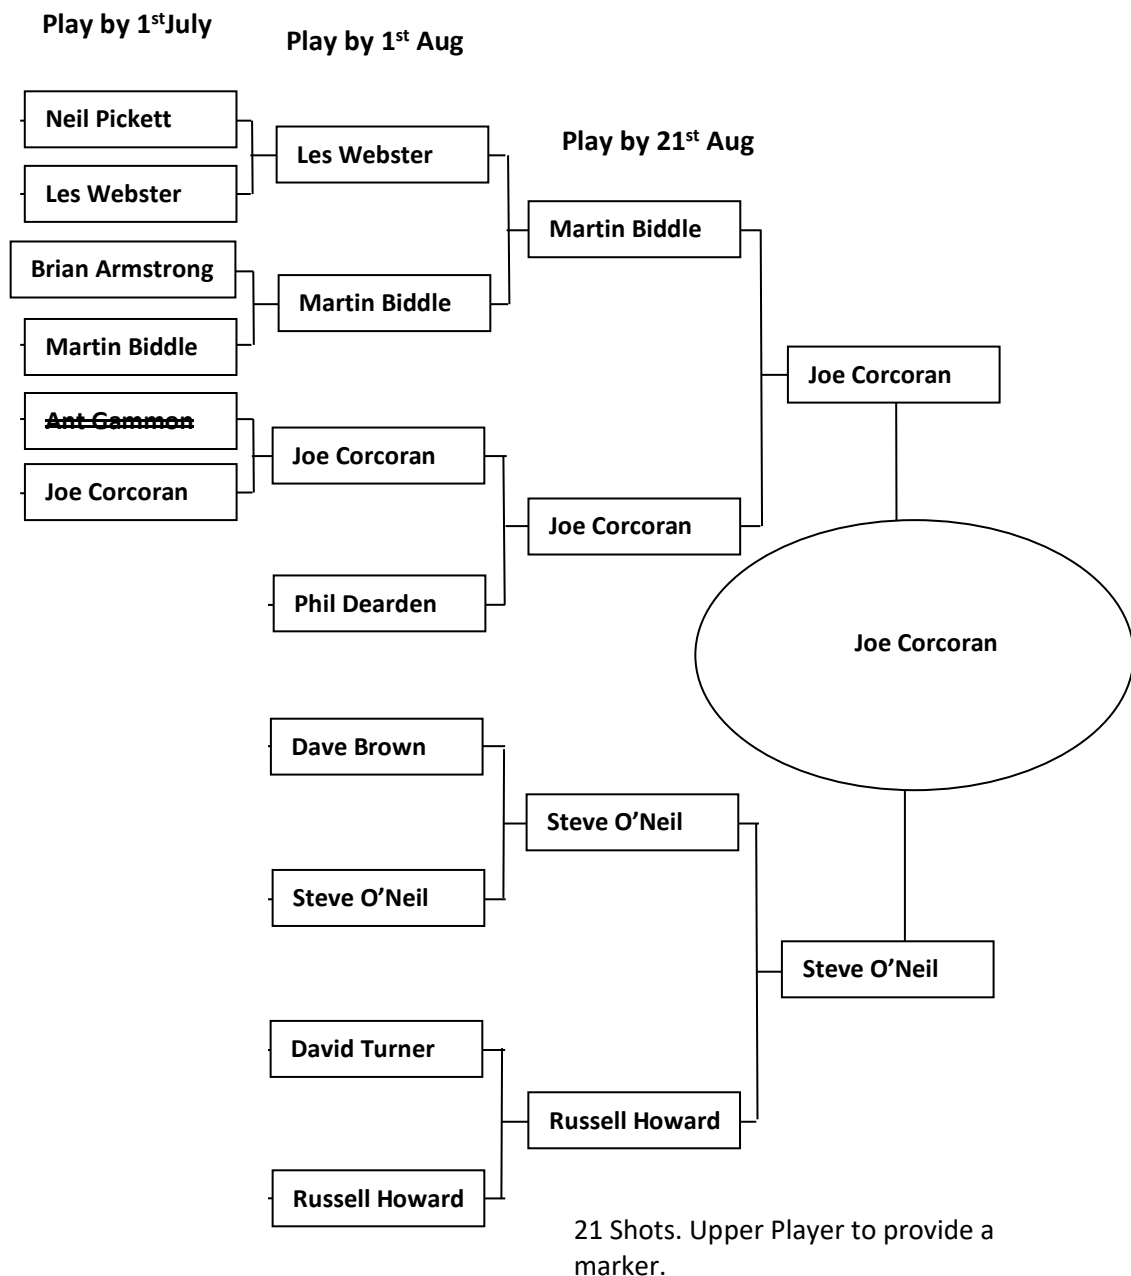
Play by 1$^{st}$July

Play by 1$^{st}$ Aug

Play by 21$^{st}$ Aug

Neil Pickett

Les Webster

Brian Armstrong

Martin Biddle

~~Ant Gammon~~

Joe Corcoran

Les Webster

Martin Biddle

Joe Corcoran

Phil Dearden

Martin Biddle

Joe Corcoran

Joe Corcoran

Joe Corcoran

Dave Brown

Steve O'Neil

David Turner

Russell Howard

Steve O'Neil

Russell Howard

Steve O'Neil

21 Shots. Upper Player to provide a marker.